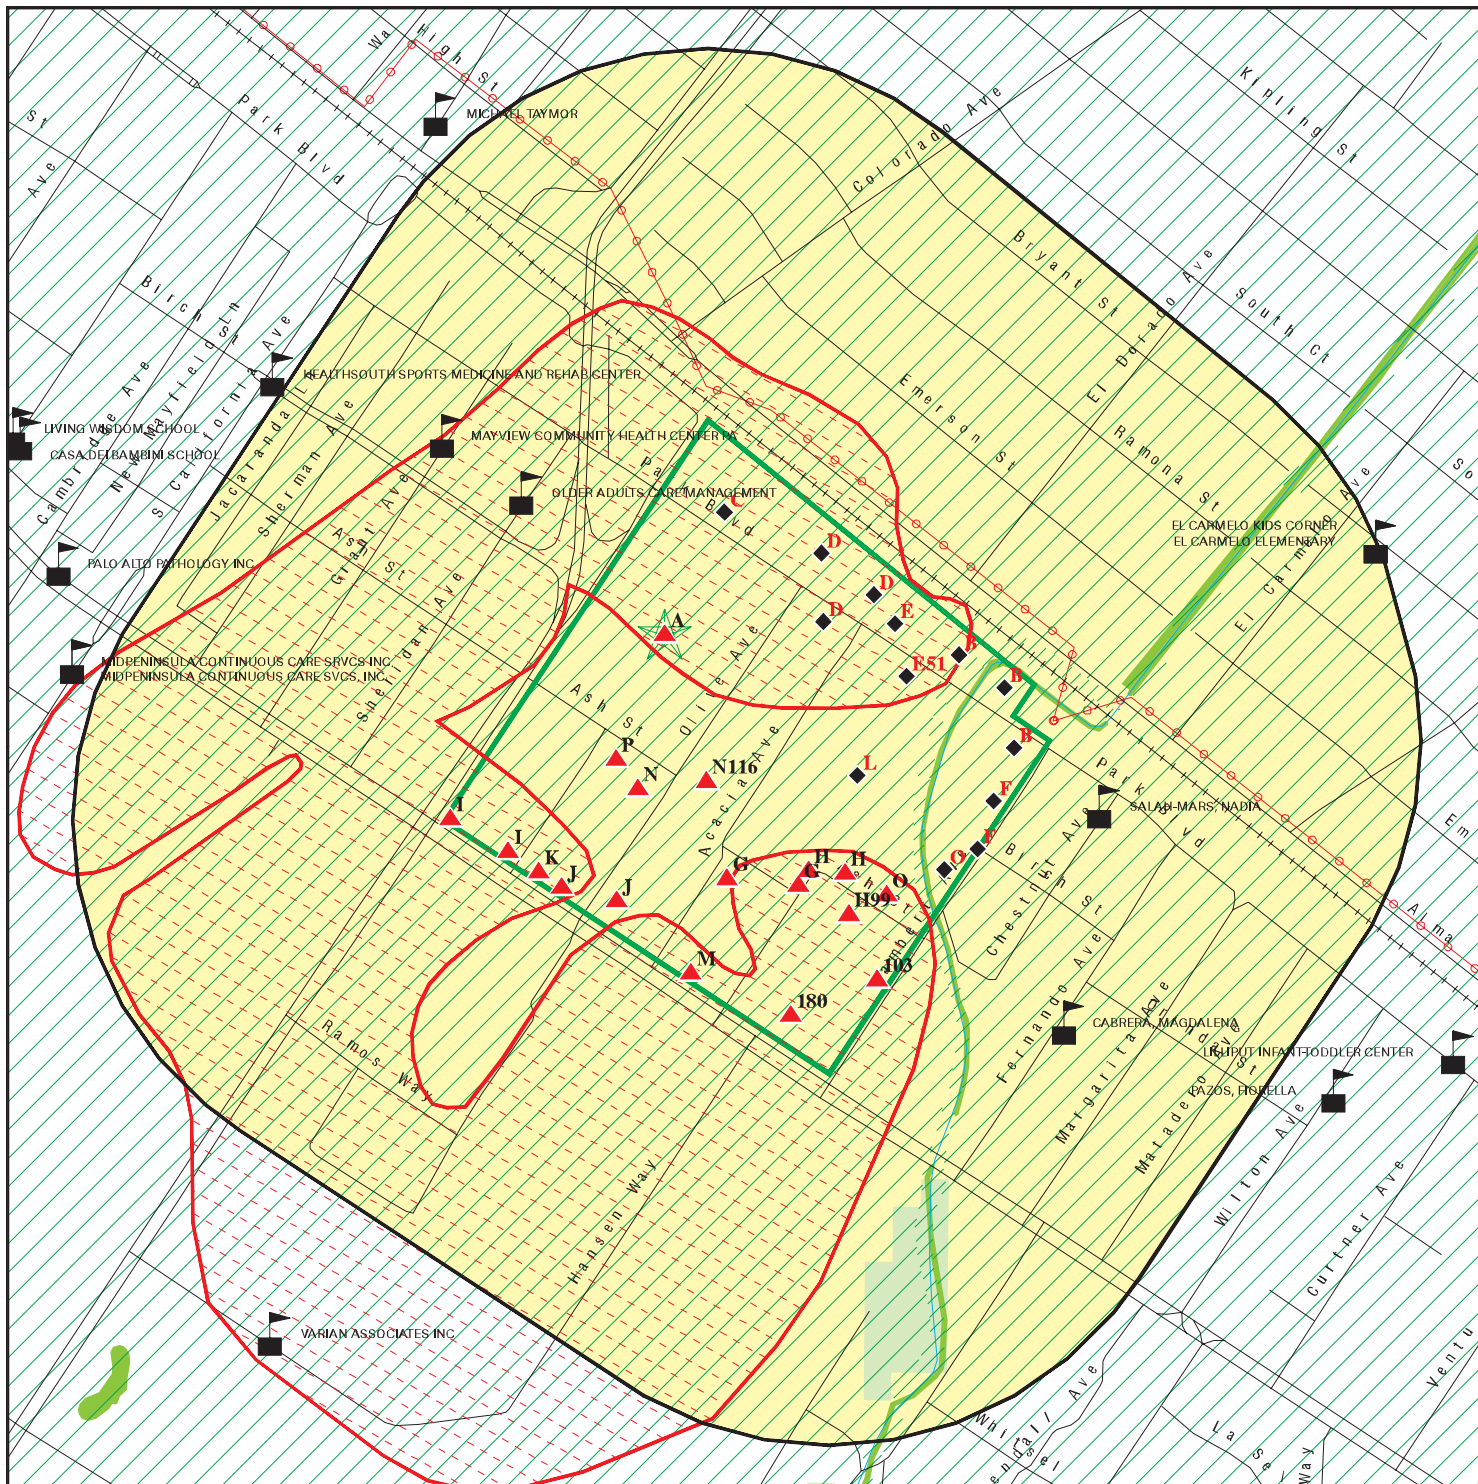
St
Ave
Park Blvd
Wa High St
MICHAEL TAYMOR
Colorado Ave
Kipling St
Bryant St
El Dorado Ave
South Ct
Birch St
Cambridge Ave
New Mayfield Ln
California Ave
Jacaranda Ln
Sherman Ave
HEALTHSOUTH SPORTS MEDICINE AND REHAB CENTER
LIVING WISDOM SCHOOL
CASA DEI BAMBINI SCHOOL
MAYVIEW COMMUNITY HEALTH CENTER PA
Emerson St
Ramona St
OLDER ADULTS CARE MANAGEMENT
Park Blvd
C
D
D
D
E
E51
B
B
B
EL CARMELO KIDS CORNER
EL CARMELO ELEMENTARY
El Carmelo Ave
Grant Ave
Ash St
Sheridan Ave
PALO ALTO PATHOLOGY INC
A
MIDPENINSULA CONTINUOUS CARE SRVCS INC
MIDPENINSULA CONTINUOUS CARE SVCS, INC.
Ash St
Olive Ave
Acacia Ave
P
N
N116
L
F
F
O
Park Blvd
SALAH-MARS, NADIA
I
I
K
J
J
G
G
H
H
O
H99
Chestnut Ave
Birch St
M
I03
180
Fernando Ave
CABRERA, MAGDALENA
Margarita Ave
LILLIPUT INFANT-TODDLER CENTER
PAZOS, FIORELLA
Matadero Ave
Ramos Way
Hansen Way
Wilton Ave
Curtner Ave
Alma
VARIAN ASSOCIATES INC
Whitsell Ave
La Selva Way
Ventu